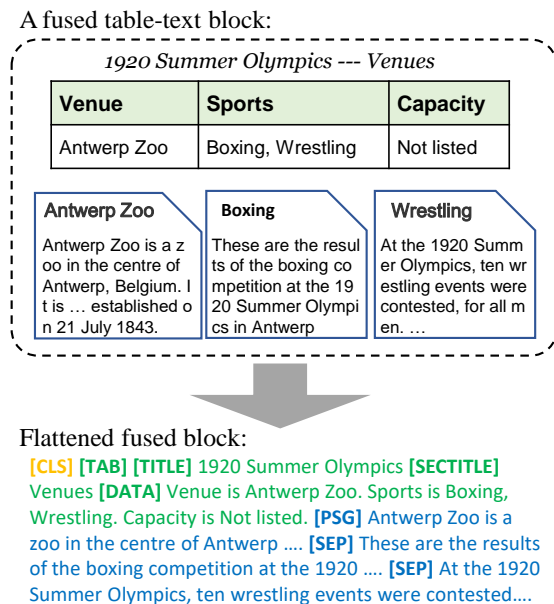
A fused table-text block:

1920 Summer Olympics --- Venues

| Venue | Sports | Capacity |
|---|---|---|
| Antwerp Zoo | Boxing, Wrestling | Not listed |

Antwerp Zoo

Antwerp Zoo is a zoo in the centre of Antwerp, Belgium. It is … established on 21 July 1843.

Boxing

These are the results of the boxing competition at the 1920 Summer Olympics in Antwerp

Wrestling

At the 1920 Summer Olympics, ten wrestling events were contested, for all men. …

Flattened fused block:

[CLS] [TAB] [TITLE] 1920 Summer Olympics [SECTITLE] Venues [DATA] Venue is Antwerp Zoo. Sports is Boxing, Wrestling. Capacity is Not listed. [PSG] Antwerp Zoo is a zoo in the centre of Antwerp …. [SEP] These are the results of the boxing competition at the 1920 …. [SEP] At the 1920 Summer Olympics, ten wrestling events were contested….